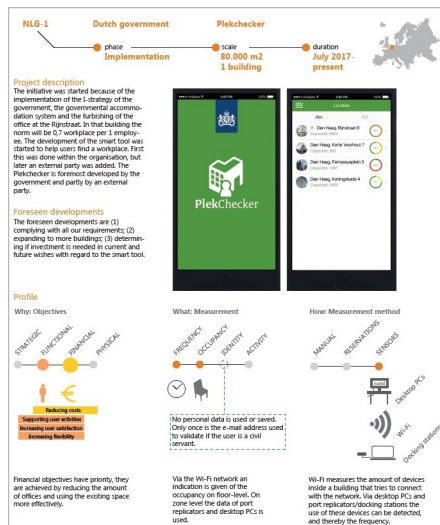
NLG-1 Dutch government Plekchecker

phase Implementation

scale 80.000 m2 1 building

duration July 2017-present

Project description
The initiative was started because of the implementation of the I-strategy of the government, the governmental accommodation system and the furbishing of the office at the Rijnstraat. In that building the norm will be 0,7 workplace per 1 employee. The development of the smart tool was started to help users find a workplace. First this was done within the organisation, but later an external party was added. The Plekchecker is foremost developed by the government and partly by an external party.

Foreseen developments
The foreseen developments are (1) complying with all our requirements; (2) expanding to more buildings; (3) determining if investment is needed in current and future wishes with regard to the smart tool.

PlekChecker

Locaties

Den Haag, Rijnstraat 8

Den Haag, Korte Voorhout 7

Den Haag, Parnassusplein 5

Den Haag, Koningskade 4

Profile

Why: Objectives

STRATEGIC FUNCTIONAL FINANCIAL PHYSICAL

Reducing costs
Supporting user activities
Increasing user satisfaction
Increasing flexibility

Financial objectives have priority, they are achieved by reducing the amount of offices and using the existing space more effectively.

What: Measurement

FREQUENCY OCCUPANCY IDENTITY ACTIVITY

No personal data is used or saved. Only once is the e-mail address used to validate if the user is a civil servant.

Via the Wi-Fi network an indication is given of the occupancy on floor-level. On zone level the data of port replicators and desktop PCs is used.

How: Measurement method

MANUAL RESERVATIONS SENSORS

Desktop PCs

Wi-Fi

Docking stations

Wi-Fi measures the amount of devices inside a building that tries to connect with the network. Via desktop PCs and port replicators/docking stations the use of these devices can be detected, and thereby the frequency.